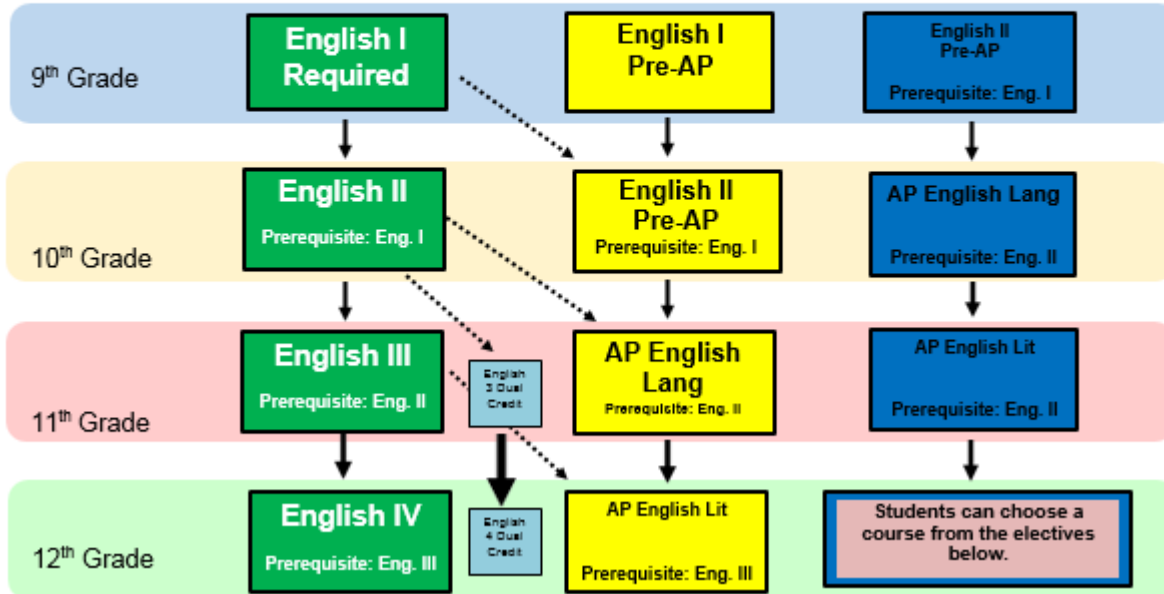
9th Grade

English I Required

English I Pre-AP

English II Pre-AP

Prerequisite: Eng. I

10th Grade

English II

Prerequisite: Eng. I

English II Pre-AP

Prerequisite: Eng. I

AP English Lang

Prerequisite: Eng. II

11th Grade

English III

Prerequisite: Eng. II

English 3 Dual Credit

AP English Lang

Prerequisite: Eng. II

AP English Lit

Prerequisite: Eng. II

12th Grade

English IV

Prerequisite: Eng. III

English 4 Dual Credit

AP English Lit

Prerequisite: Eng. III

Students can choose a course from the electives below.